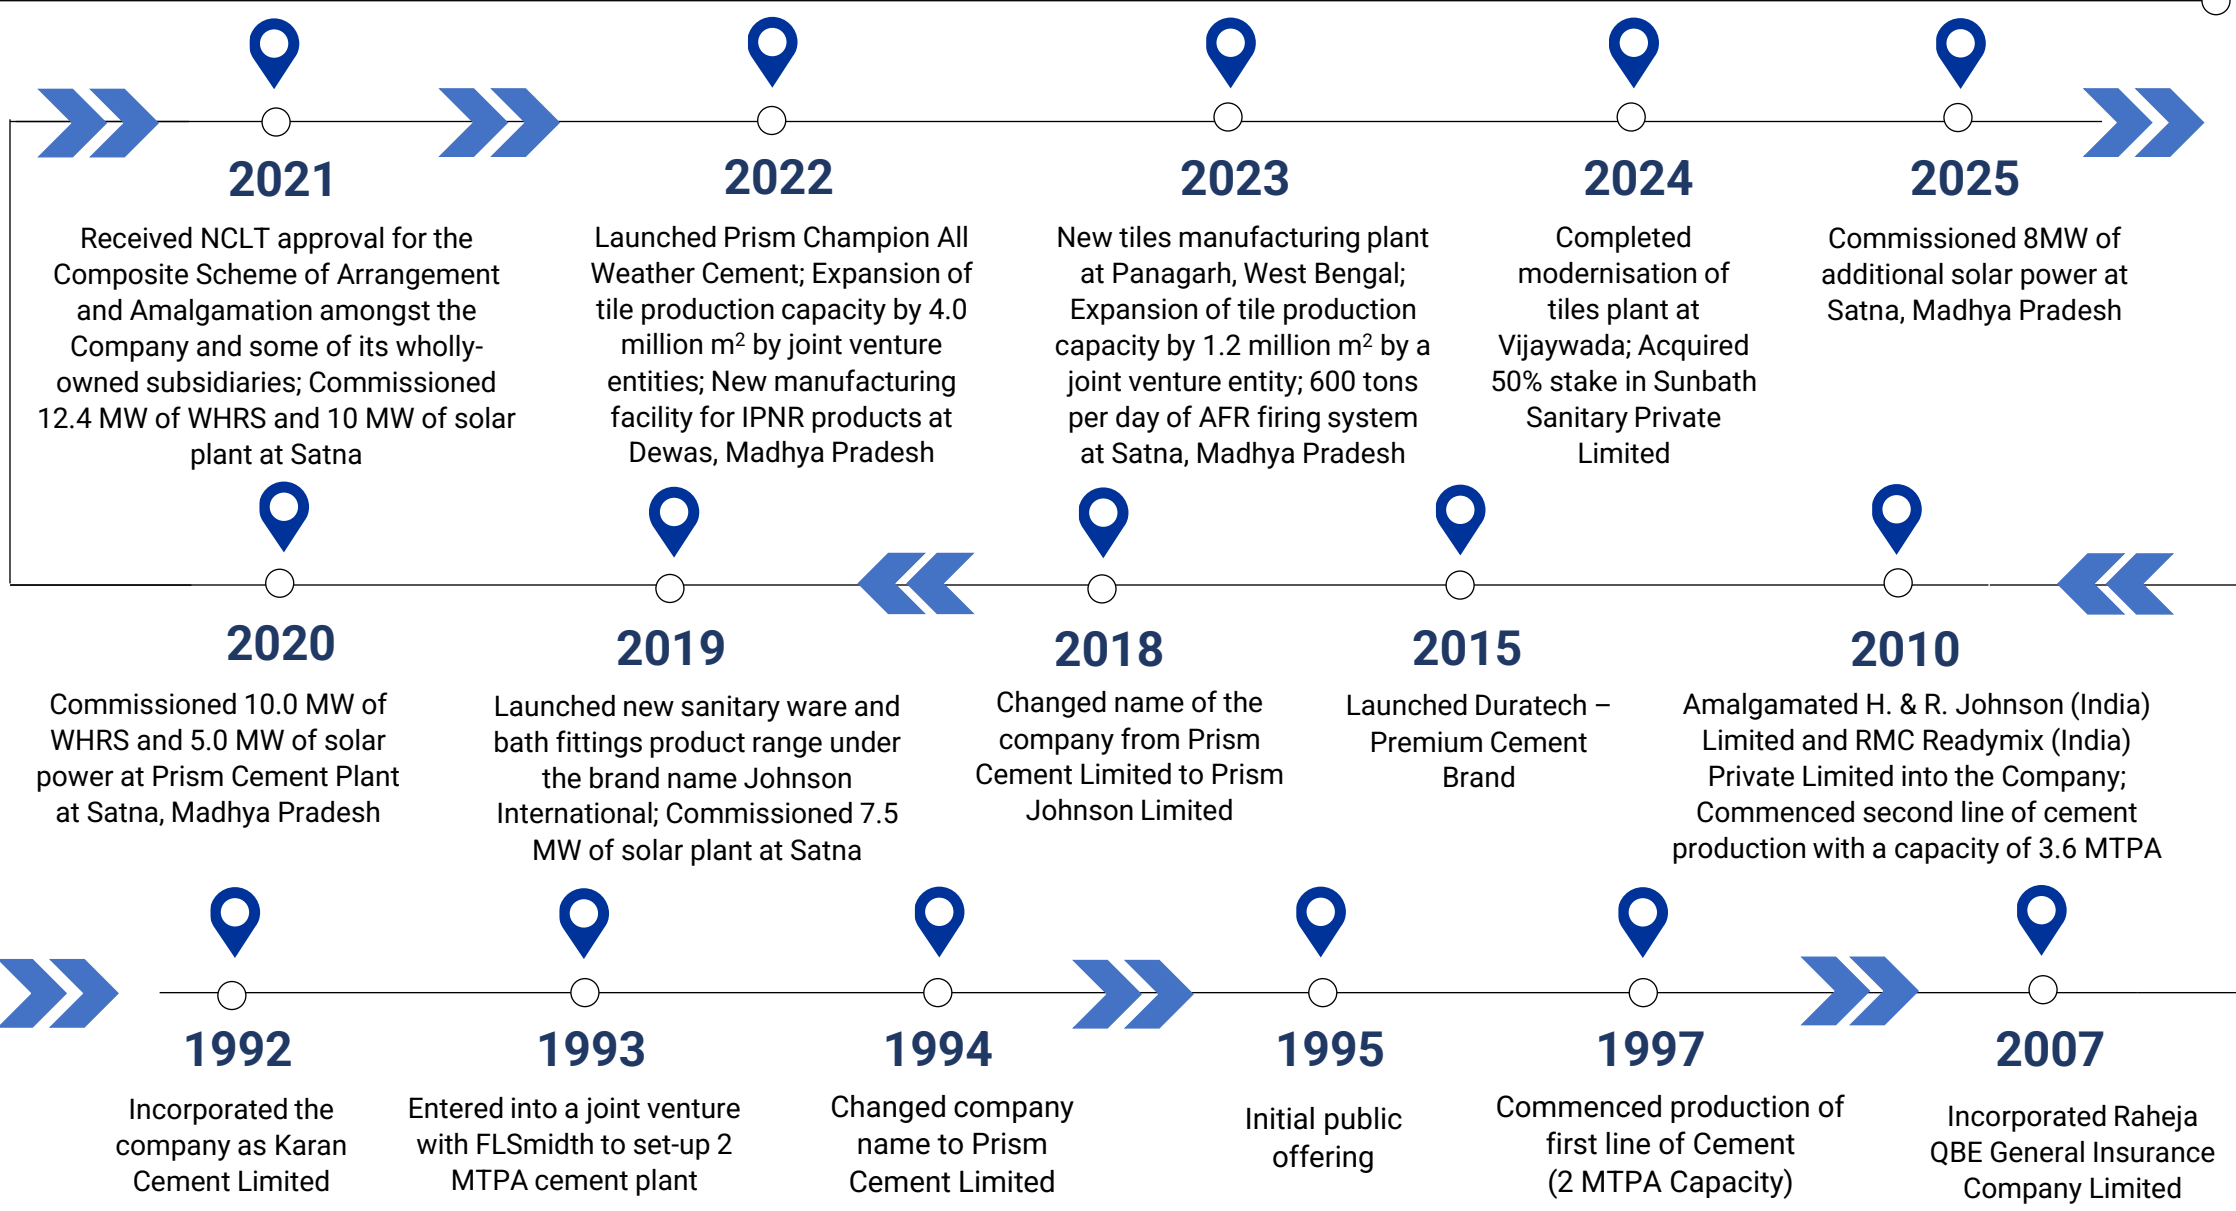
2021

Received NCLT approval for the Composite Scheme of Arrangement and Amalgamation amongst the Company and some of its wholly-owned subsidiaries; Commissioned 12.4 MW of WHRS and 10 MW of solar plant at Satna

2022

Launched Prism Champion All Weather Cement; Expansion of tile production capacity by 4.0 million m$^2$ by joint venture entities; New manufacturing facility for IPNR products at Dewas, Madhya Pradesh

2023

New tiles manufacturing plant at Panagarh, West Bengal; Expansion of tile production capacity by 1.2 million m$^2$ by a joint venture entity; 600 tons per day of AFR firing system at Satna, Madhya Pradesh

2024

Completed modernisation of tiles plant at Vijaywada; Acquired 50% stake in Sunbath Sanitary Private Limited

2025

Commissioned 8MW of additional solar power at Satna, Madhya Pradesh

2020

Commissioned 10.0 MW of WHRS and 5.0 MW of solar power at Prism Cement Plant at Satna, Madhya Pradesh

2019

Launched new sanitary ware and bath fittings product range under the brand name Johnson International; Commissioned 7.5 MW of solar plant at Satna

2018

Changed name of the company from Prism Cement Limited to Prism Johnson Limited

2015

Launched Duratech – Premium Cement Brand

2010

Amalgamated H. & R. Johnson (India) Limited and RMC Readymix (India) Private Limited into the Company; Commenced second line of cement production with a capacity of 3.6 MTPA

1992

Incorporated the company as Karan Cement Limited

1993

Entered into a joint venture with FLSmidth to set-up 2 MTPA cement plant

1994

Changed company name to Prism Cement Limited

1995

Initial public offering

1997

Commenced production of first line of Cement (2 MTPA Capacity)

2007

Incorporated Raheja QBE General Insurance Company Limited